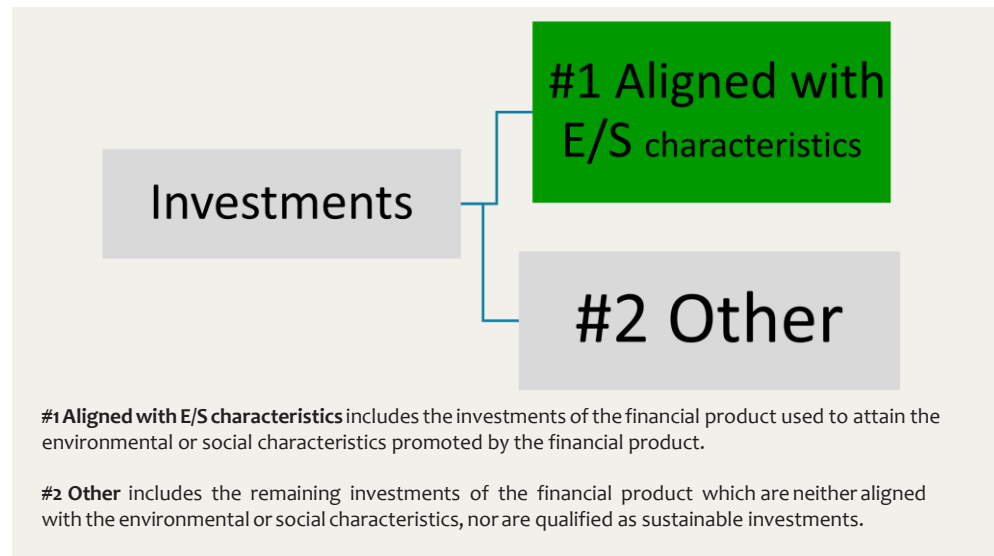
Investments

#1 Aligned with E/S characteristics

#2 Other

**#1 Aligned with E/S characteristics** includes the investments of the financial product used to attain the environmental or social characteristics promoted by the financial product.

**#2 Other** includes the remaining investments of the financial product which are neither aligned with the environmental or social characteristics, nor are qualified as sustainable investments.